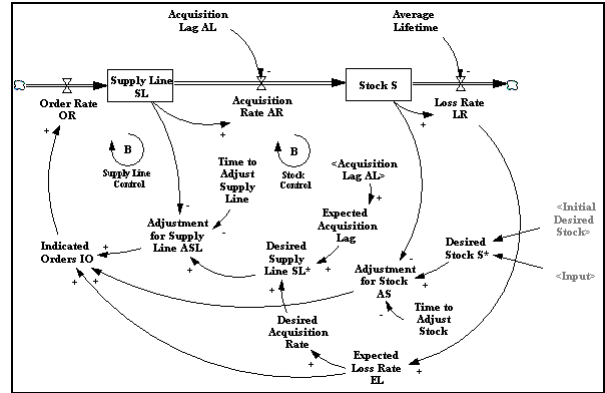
Acquisition Lag AL

Average Lifetime

Supply Line SL

Stock S

Order Rate OR

Acquisition Rate AR

Loss Rate LR

B

Supply Line Control

B

Stock Control

Time to Adjust Supply Line

<Acquisition Lag AL>

Expected Acquisition Lag

Adjustment for Supply Line ASL

Indicated Orders IO

Desired Supply Line SL*

<Initial Desired Stock>

Desired Stock S*

<Input>

Adjustment for Stock AS

Time to Adjust Stock

Desired Acquisition Rate

Expected Loss Rate EL

+
-
+
-
+
+
-
+
+
-
+
+
+
+
-
+
+
+